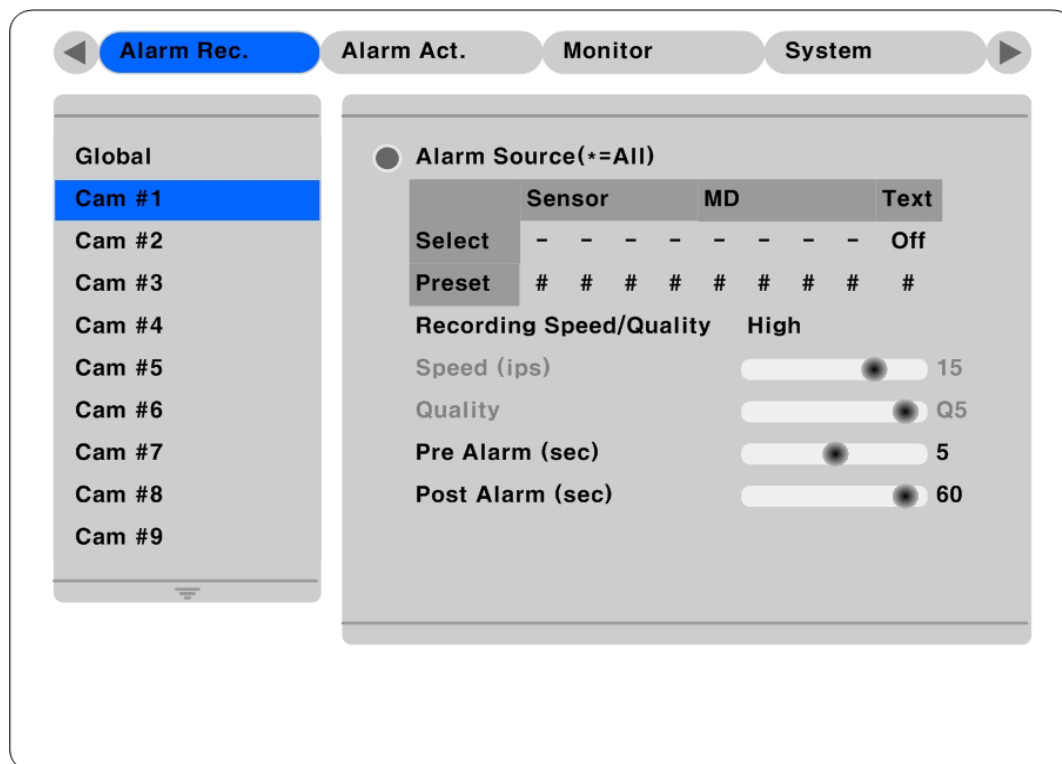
Alarm Rec. Alarm Act. Monitor System

Global
Cam #1
Cam #2
Cam #3
Cam #4
Cam #5
Cam #6
Cam #7
Cam #8
Cam #9

Alarm Source(*=All)

| | Sensor | | | | MD | | | | Text |
|---|---|---|---|---|---|---|---|---|---|
| Select | - | - | - | - | - | - | - | - | Off |
| Preset | # | # | # | # | # | # | # | # | # |

Recording Speed/Quality High
Speed (ips) 15
Quality Q5
Pre Alarm (sec) 5
Post Alarm (sec) 60